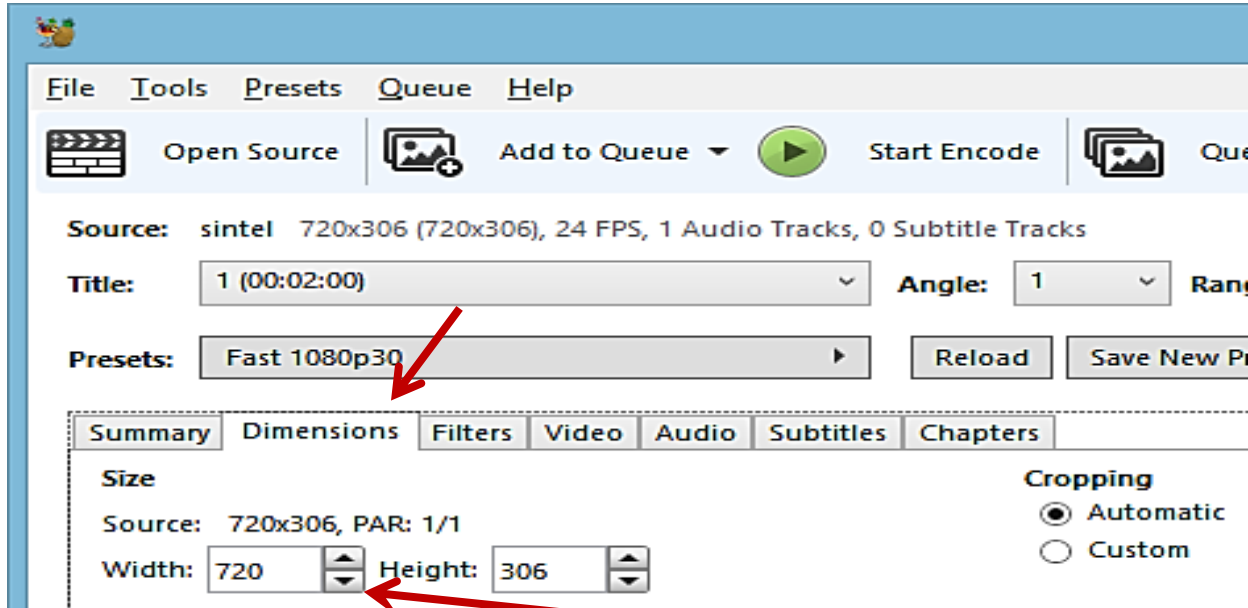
File Tools Presets Queue Help

Open Source Add to Queue Start Encode Que

Source: sintel 720x306 (720x306), 24 FPS, 1 Audio Tracks, 0 Subtitle Tracks

Title: 1 (00:02:00) Angle: 1 Rang

Presets: Fast 1080p30 Reload Save New Pr

Summary Dimensions Filters Video Audio Subtitles Chapters

Size

Source: 720x306, PAR: 1/1

Width: 720 Height: 306

Cropping

Automatic

Custom